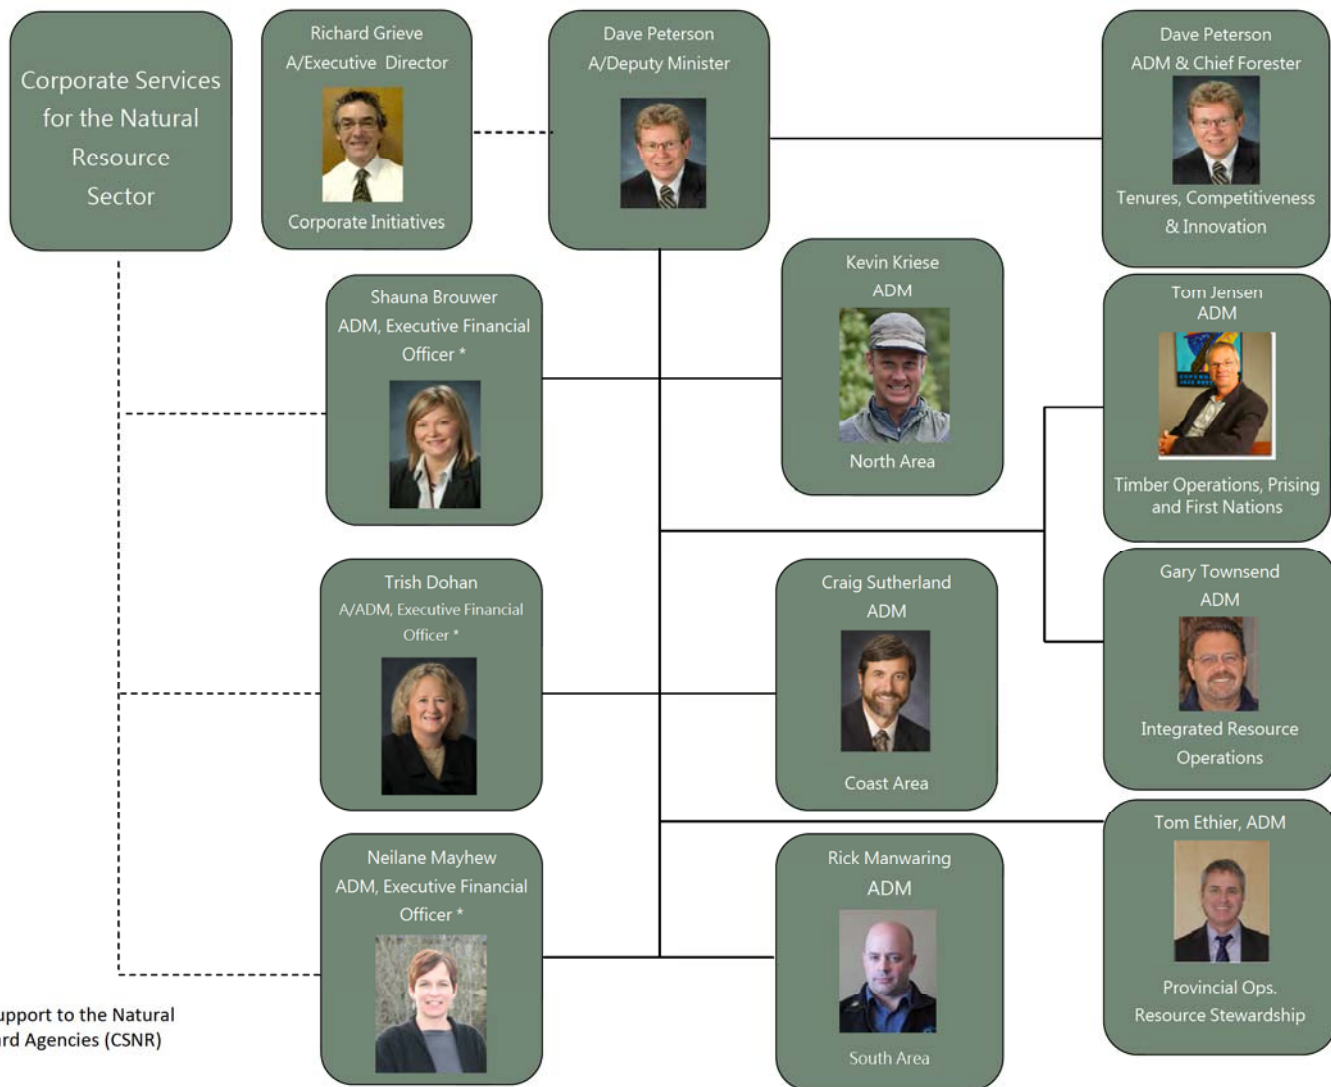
Corporate Services for the Natural Resource Sector

Richard Grieve
A/Executive Director
Corporate Initiatives

Dave Peterson
A/Deputy Minister

Dave Peterson
ADM & Chief Forester
Tenures, Competitiveness & Innovation

Shauna Brouwer
ADM, Executive Financial Officer *

Kevin Kriese
ADM
North Area

Tom Jensen
ADM
Timber Operations, Prising and First Nations

Trish Dohan
A/ADM, Executive Financial Officer *

Craig Sutherland
ADM
Coast Area

Gary Townsend
ADM
Integrated Resource Operations

Neilane Mayhew
ADM, Executive Financial Officer *

Rick Manwaring
ADM
South Area

Tom Ethier, ADM
Provincial Ops. Resource Stewardship

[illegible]upport to the Natural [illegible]rd Agencies (CSNR)